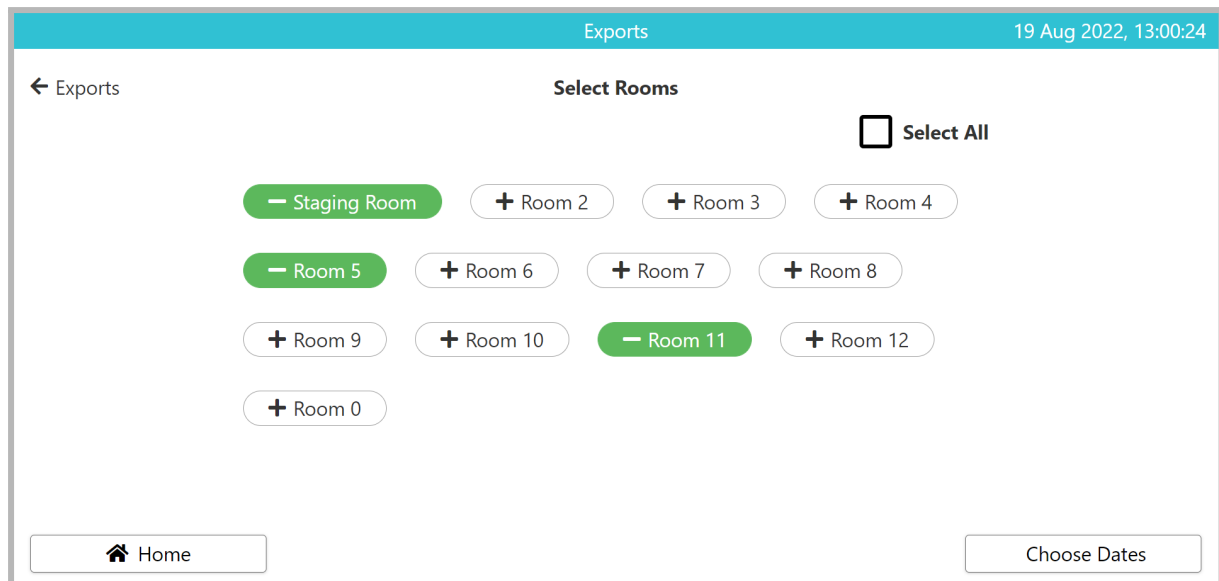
Exports

19 Aug 2022, 13:00:24

← Exports

Select Rooms

Select All

− Staging Room
+ Room 2
+ Room 3
+ Room 4

− Room 5
+ Room 6
+ Room 7
+ Room 8

+ Room 9
+ Room 10
− Room 11
+ Room 12

+ Room 0

Home

Choose Dates